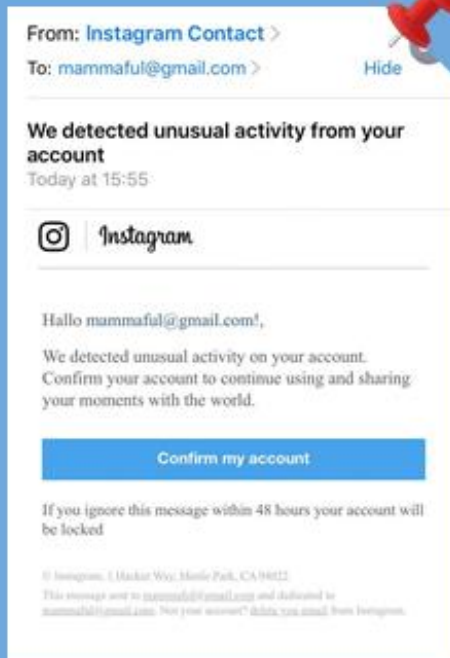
From: Instagram Contact >
To: mammaful@gmail.com >
Hide

We detected unusual activity from your account
Today at 15:55

Instagram

Hallo mammaful@gmail.com!,

We detected unusual activity on your account. Confirm your account to continue using and sharing your moments with the world.

Confirm my account

If you ignore this message within 48 hours your account will be locked

© Instagram, 1 Hacker Way, Menlo Park, CA 94025
This message sent to mammaful@gmail.com and dedicated to mammaful@gmail.com. Not your account? delete your email from Instagram.